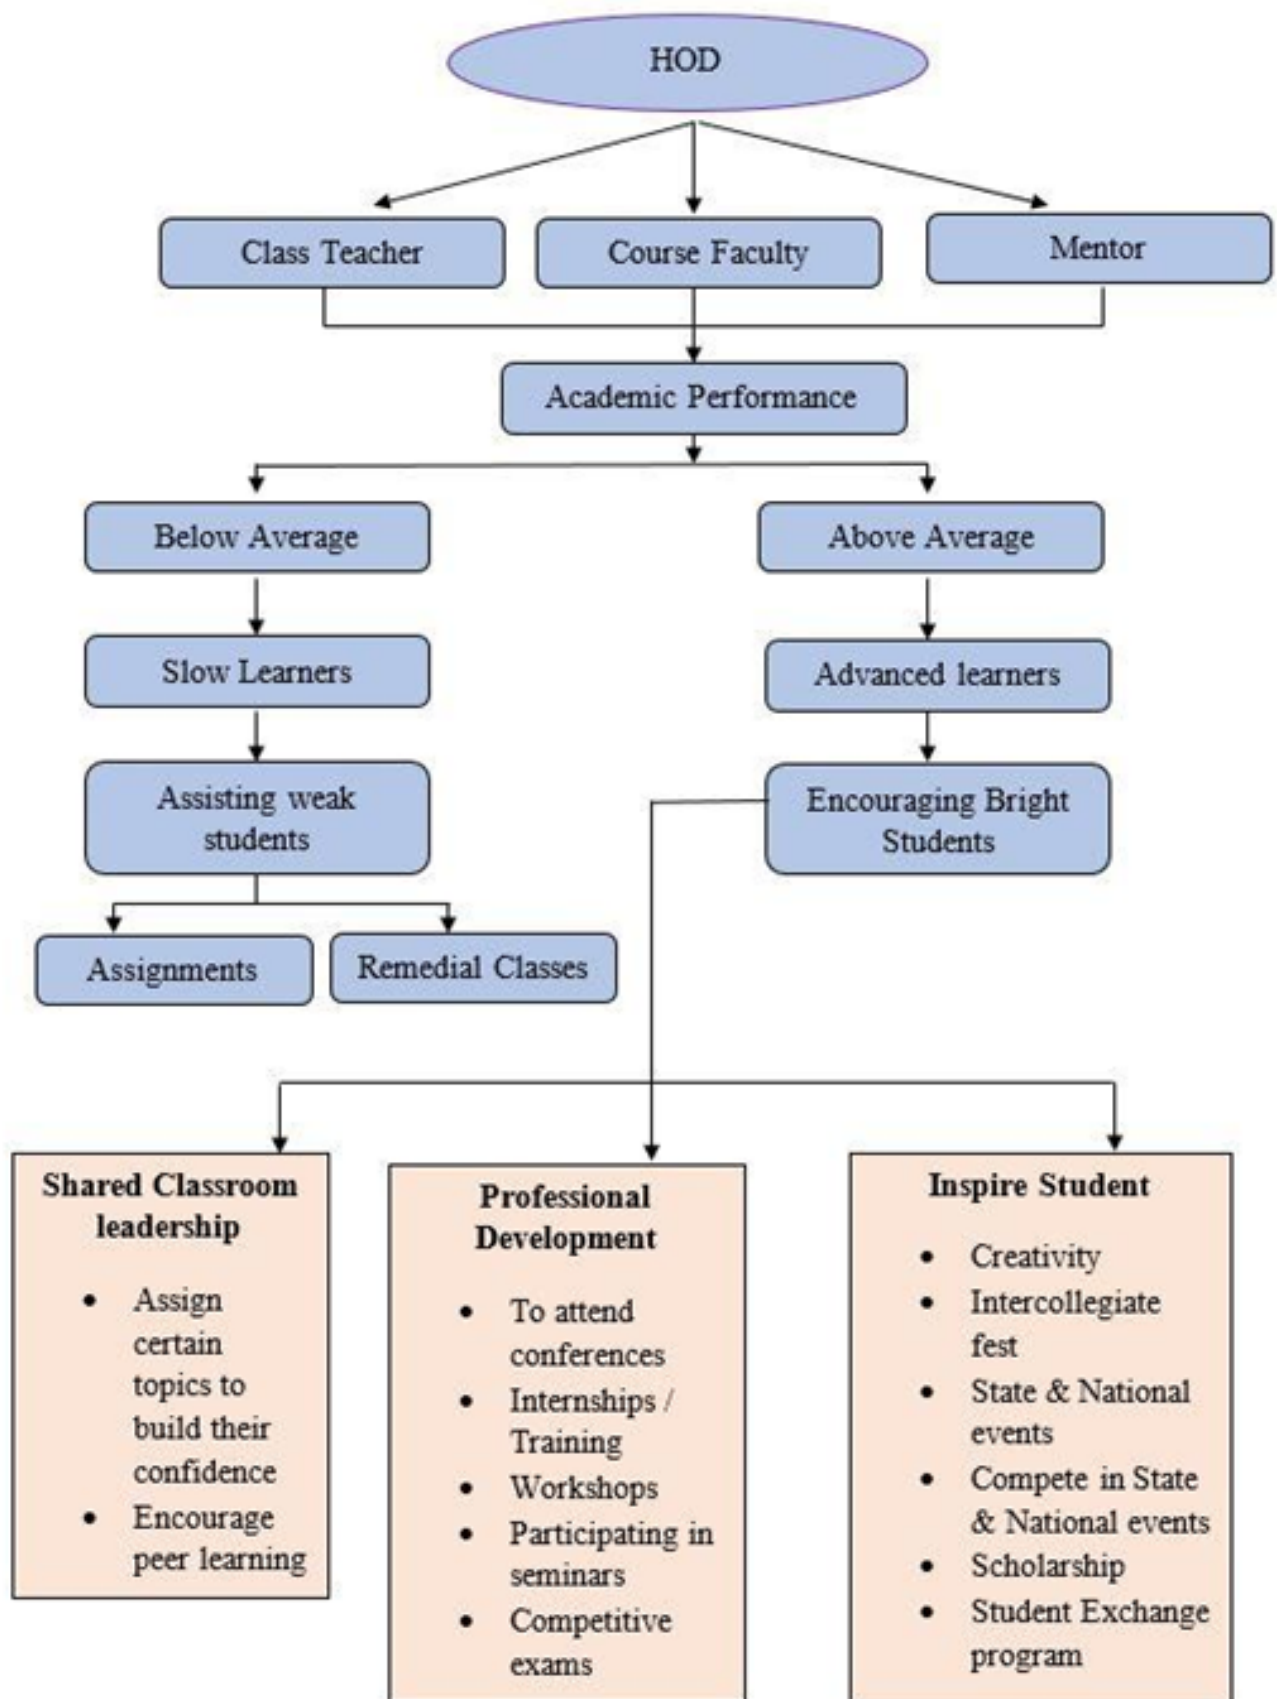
HOD

Class Teacher

Course Faculty

Mentor

Academic Performance

Below Average

Above Average

Slow Learners

Advanced learners

Assisting weak students

Encouraging Bright Students

Assignments

Remedial Classes

**Shared Classroom leadership**

- Assign certain topics to build their confidence
- Encourage peer learning

**Professional Development**

- To attend conferences
- Internships / Training
- Workshops
- Participating in seminars
- Competitive exams

**Inspire Student**

- Creativity
- Intercollegiate fest
- State & National events
- Compete in State & National events
- Scholarship
- Student Exchange program